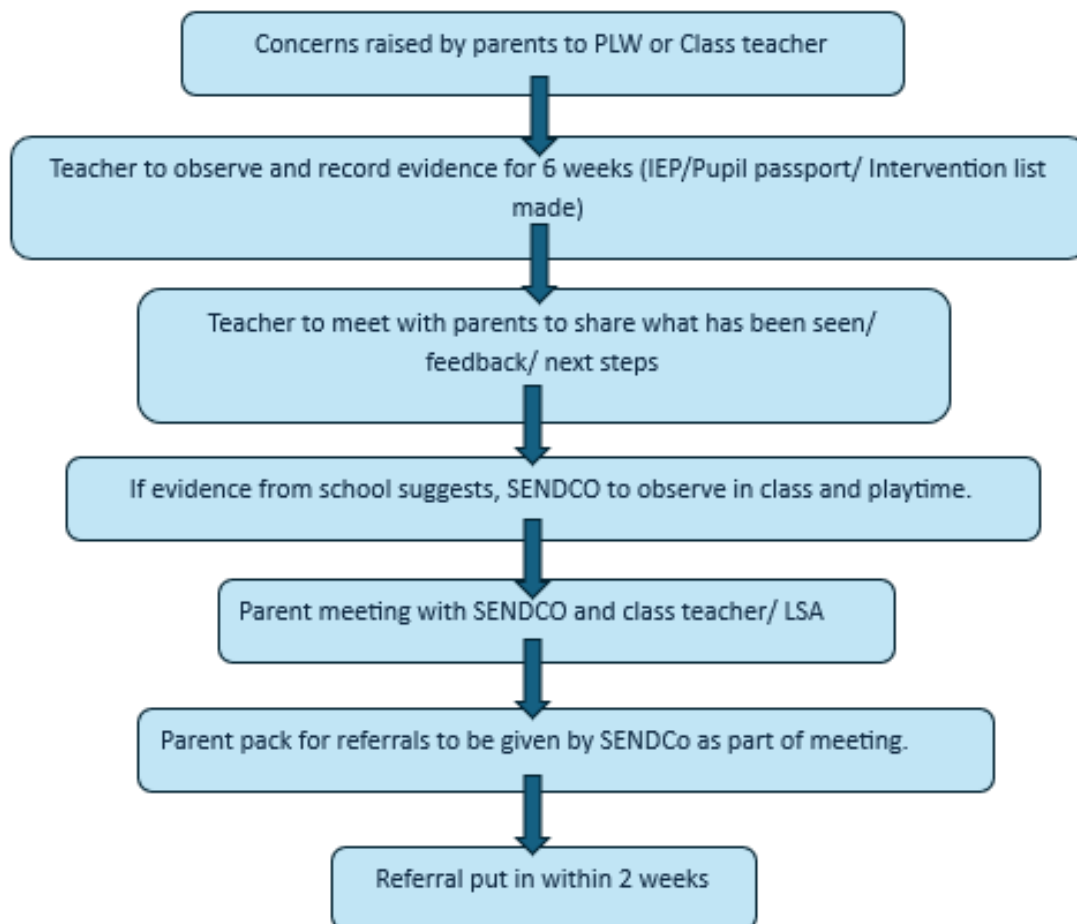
Concerns raised by parents to PLW or Class teacher

Teacher to observe and record evidence for 6 weeks (IEP/Pupil passport/ Intervention list made)

Teacher to meet with parents to share what has been seen/ feedback/ next steps

If evidence from school suggests, SENDCO to observe in class and playtime.

Parent meeting with SENDCO and class teacher/ LSA

Parent pack for referrals to be given by SENDCo as part of meeting.

Referral put in within 2 weeks